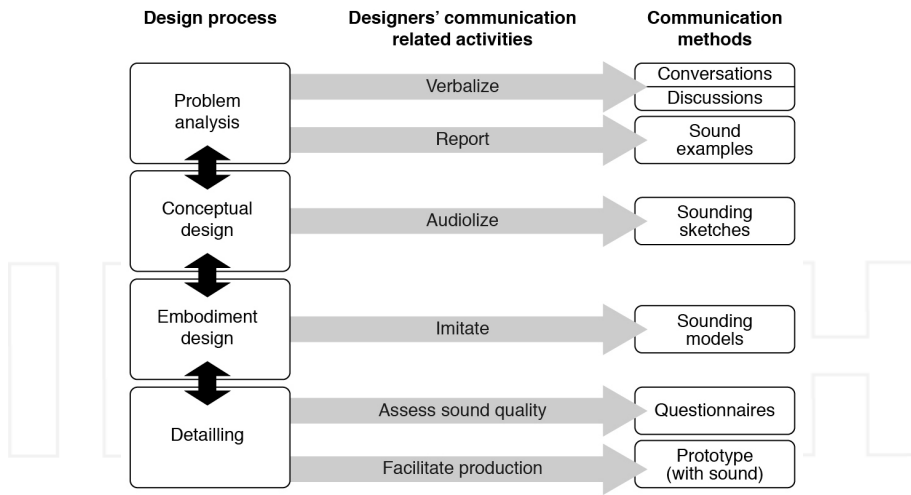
Design process

Designers' communication related activities

Communication methods

Problem analysis

Verbalize

Conversations

Discussions

Report

Sound examples

Conceptual design

Audiolize

Sounding sketches

Embodiment design

Imitate

Sounding models

Detailling

Assess sound quality

Questionnaires

Facilitate production

Prototype (with sound)